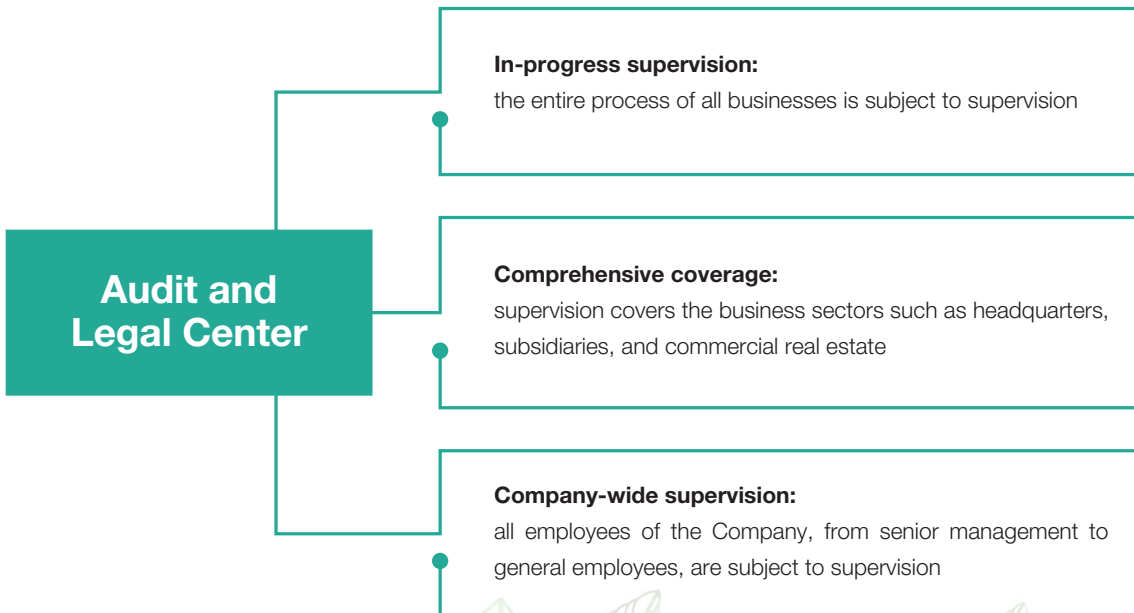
Audit and Legal Center

In-progress supervision:
the entire process of all businesses is subject to supervision

Comprehensive coverage:
supervision covers the business sectors such as headquarters, subsidiaries, and commercial real estate

Company-wide supervision:
all employees of the Company, from senior management to general employees, are subject to supervision